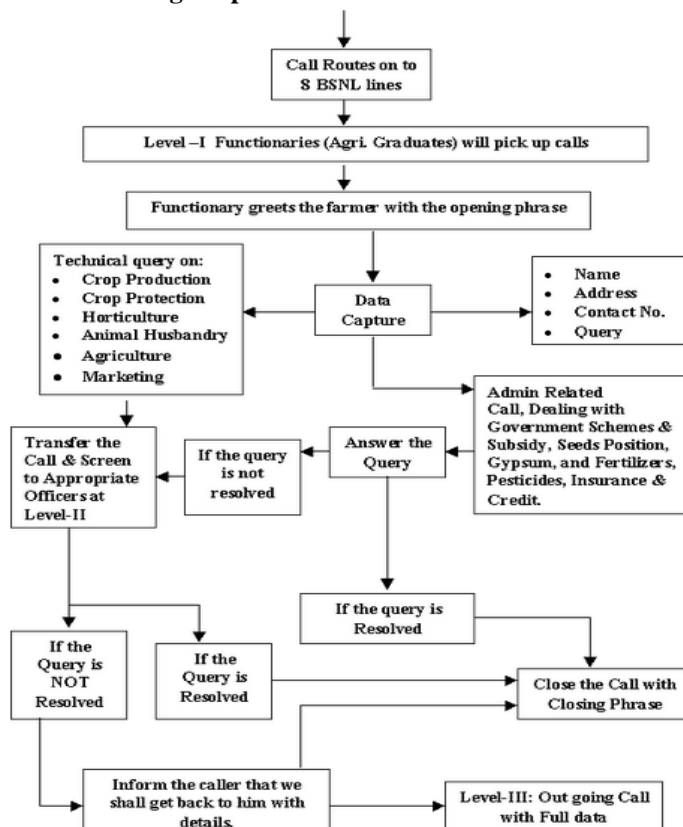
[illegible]

Call Routes on to 8 BSNL lines

Level –I Functionaries (Agri. Graduates) will pick up calls

Functionary greets the farmer with the opening phrase

Technical query on:
- Crop Production
- Crop Protection
- Horticulture
- Animal Husbandry
- Agriculture
- Marketing

Data Capture

- Name
- Address
- Contact No.
- Query

Admin Related Call, Dealing with Government Schemes & Subsidy, Seeds Position, Gypsum, and Fertilizers, Pesticides, Insurance & Credit.

Answer the Query

If the query is not resolved

Transfer the Call & Screen to Appropriate Officers at Level-II

If the query is Resolved

If the Query is NOT Resolved

If the Query is Resolved

Close the Call with Closing Phrase

Inform the caller that we shall get back to him with details.

Level-III: Out going Call with Full data